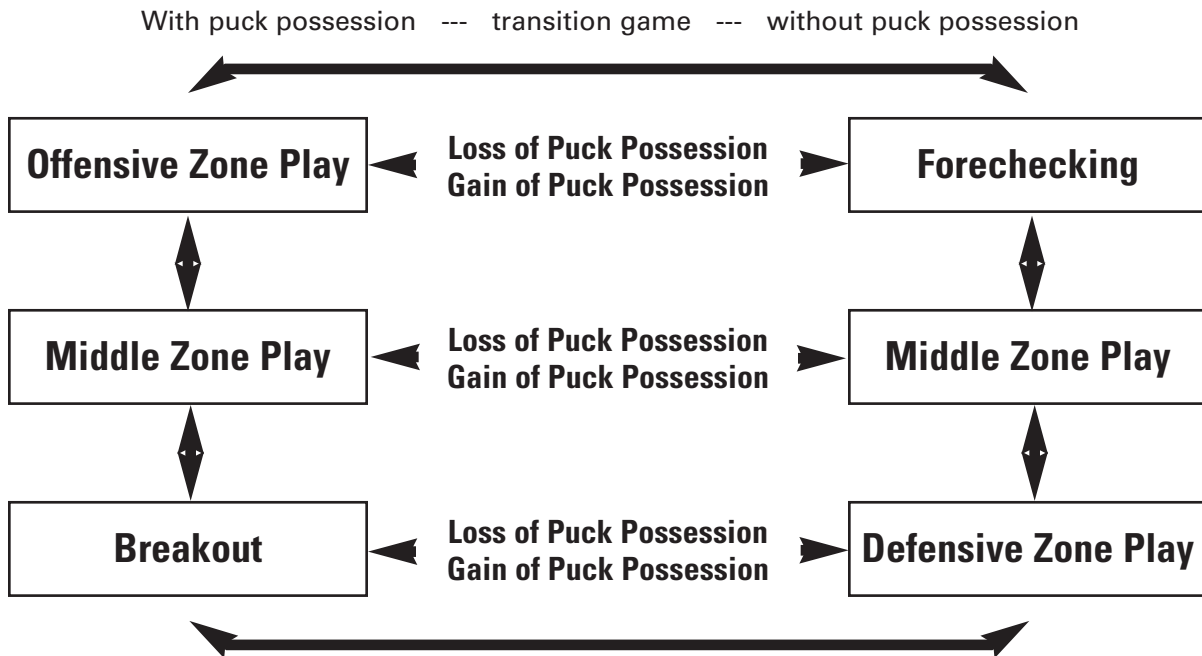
With puck possession --- transition game --- without puck possession

Offensive Zone Play

Loss of Puck Possession
Gain of Puck Possession

Forechecking

Middle Zone Play

Loss of Puck Possession
Gain of Puck Possession

Middle Zone Play

Breakout

Loss of Puck Possession
Gain of Puck Possession

Defensive Zone Play